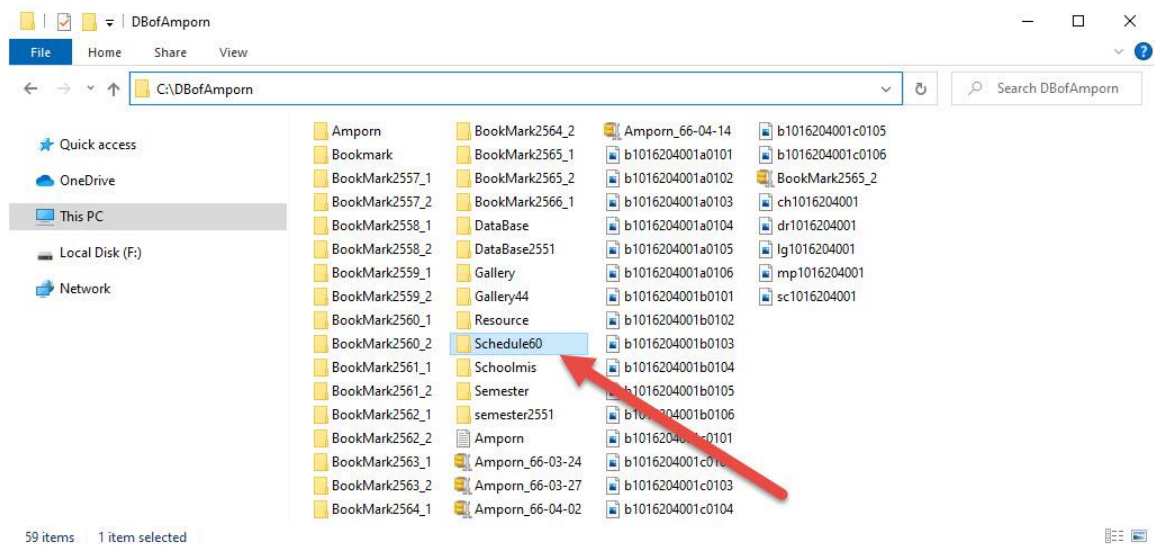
DBofAmporn

File Home Share View

C:\DBofAmporn

Search DBofAmporn

Quick access
OneDrive
This PC
Local Disk (F:)
Network

Amporn
Bookmark
BookMark2557_1
BookMark2557_2
BookMark2558_1
BookMark2558_2
BookMark2559_1
BookMark2559_2
BookMark2560_1
BookMark2560_2
BookMark2561_1
BookMark2561_2
BookMark2562_1
BookMark2562_2
BookMark2563_1
BookMark2563_2
BookMark2564_1

BookMark2564_2
BookMark2565_1
BookMark2565_2
BookMark2566_1
DataBase
DataBase2551
Gallery
Gallery44
Resource
Schedule60
Schoolmis
Semester
semester2551
Amporn
Amporn_66-03-24
Amporn_66-03-27
Amporn_66-04-02

Amporn_66-04-14
b1016204001a0101
b1016204001a0102
b1016204001a0103
b1016204001a0104
b1016204001a0105
b1016204001a0106
b1016204001b0101
b1016204001b0102
b1016204001b0103
b1016204001b0104
b1016204001b0105
b10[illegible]04001b0106
b10162040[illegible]c0101
b1016204001c01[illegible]
b1016204001c0103
b1016204001c0104

b1016204001c0105
b1016204001c0106
BookMark2565_2
ch1016204001
dr1016204001
lg1016204001
mp1016204001
sc1016204001

59 items 1 item selected